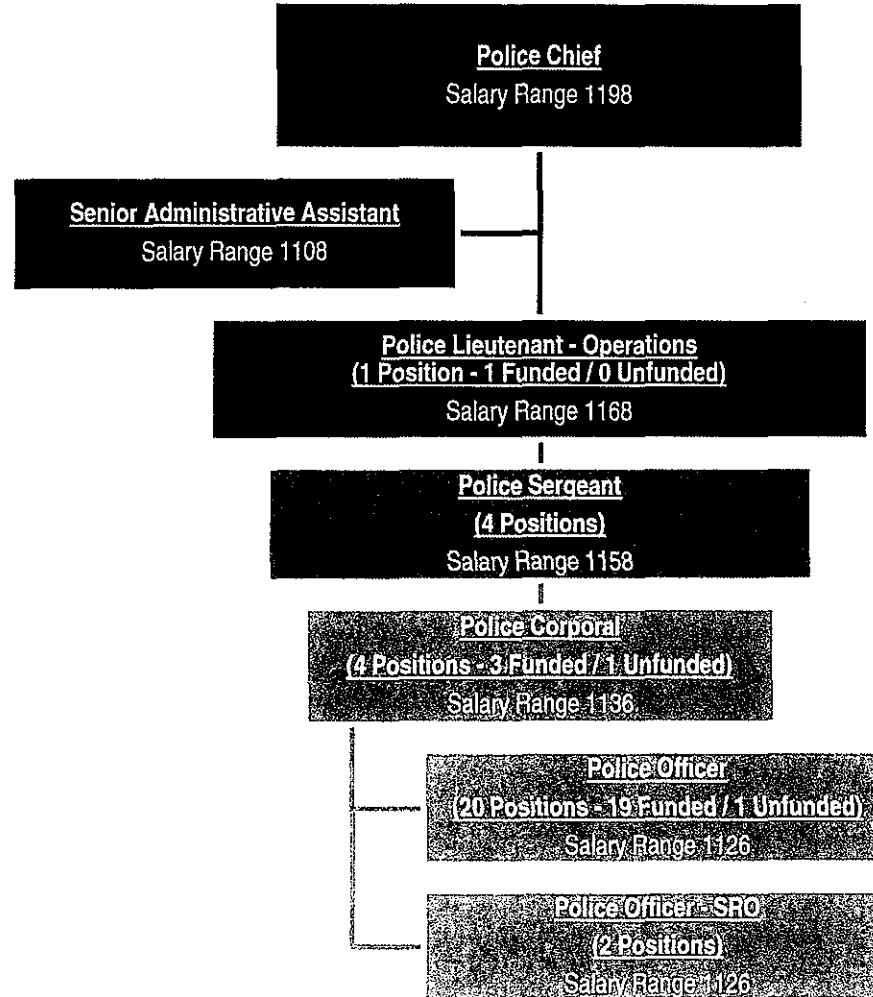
Police Chief
Salary Range 1198

Senior Administrative Assistant
Salary Range 1108

Police Lieutenant - Operations
(1 Position - 1 Funded / 0 Unfunded)
Salary Range 1168

Police Sergeant
(4 Positions)
Salary Range 1158

Police Corporal
(4 Positions - 3 Funded / 1 Unfunded)
Salary Range 1136

Police Officer
(20 Positions - 19 Funded / 1 Unfunded)
Salary Range 1126

Police Officer - SRO
(2 Positions)
Salary Range 1126